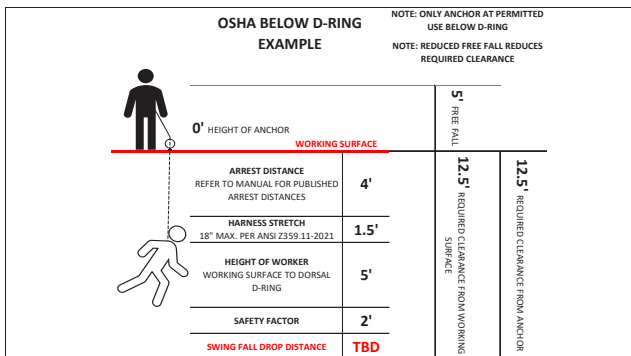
OSHA BELOW D-RING EXAMPLE

NOTE: ONLY ANCHOR AT PERMITTED USE BELOW D-RING

NOTE: REDUCED FREE FALL REDUCES REQUIRED CLEARANCE

0' HEIGHT OF ANCHOR

WORKING SURFACE

5' FREE FALL

| | |
|---|---|
| ARREST DISTANCE<br>REFER TO MANUAL FOR PUBLISHED ARREST DISTANCES | 4' |
| HARNESS STRETCH<br>18" MAX. PER ANSI Z359.11-2021 | 1.5' |
| HEIGHT OF WORKER<br>WORKING SURFACE TO DORSAL D-RING | 5' |
| SAFETY FACTOR | 2' |
| SWING FALL DROP DISTANCE | TBD |

12.5' REQUIRED CLEARANCE FROM WORKING SURFACE

12.5' REQUIRED CLEARANCE FROM ANCHOR